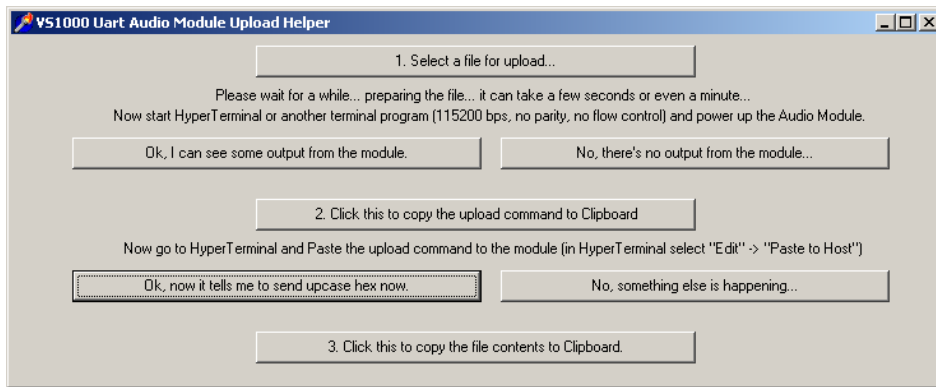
VS1000 Uart Audio Module Upload Helper

1. Select a file for upload...

Please wait for a while... preparing the file... it can take a few seconds or even a minute...
Now start HyperTerminal or another terminal program (115200 bps, no parity, no flow control) and power up the Audio Module.

Ok, I can see some output from the module.

No, there's no output from the module...

2. Click this to copy the upload command to Clipboard

Now go to HyperTerminal and Paste the upload command to the module (in HyperTerminal select "Edit" -> "Paste to Host")

Ok, now it tells me to send upcase hex now.

No, something else is happening...

3. Click this to copy the file contents to Clipboard.